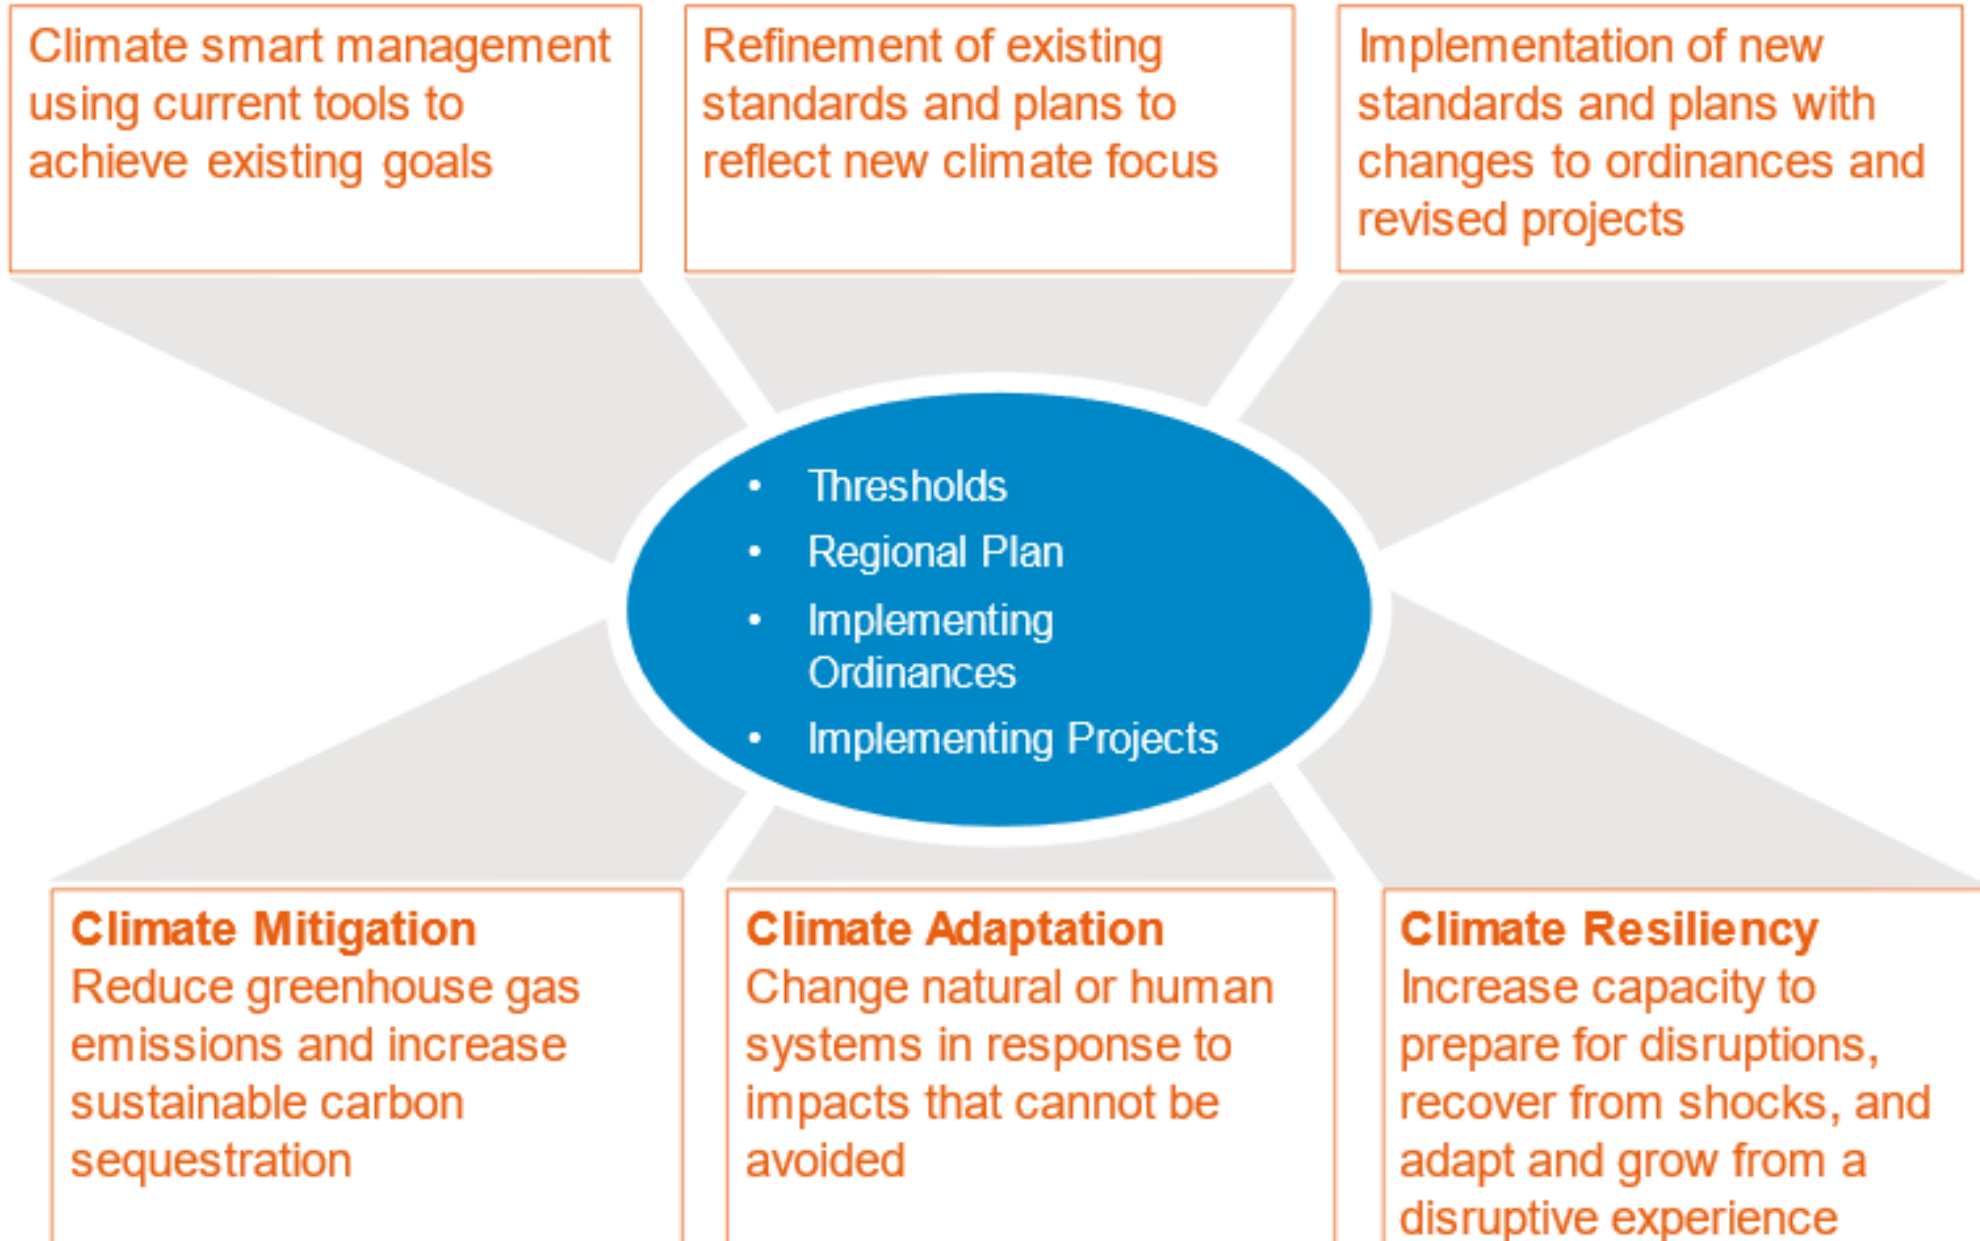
Climate smart management using current tools to achieve existing goals

Refinement of existing standards and plans to reflect new climate focus

Implementation of new standards and plans with changes to ordinances and revised projects

- Thresholds
- Regional Plan
- Implementing Ordinances
- Implementing Projects

**Climate Mitigation**
Reduce greenhouse gas emissions and increase sustainable carbon sequestration

**Climate Adaptation**
Change natural or human systems in response to impacts that cannot be avoided

**Climate Resiliency**
Increase capacity to prepare for disruptions, recover from shocks, and adapt and grow from a disruptive experience